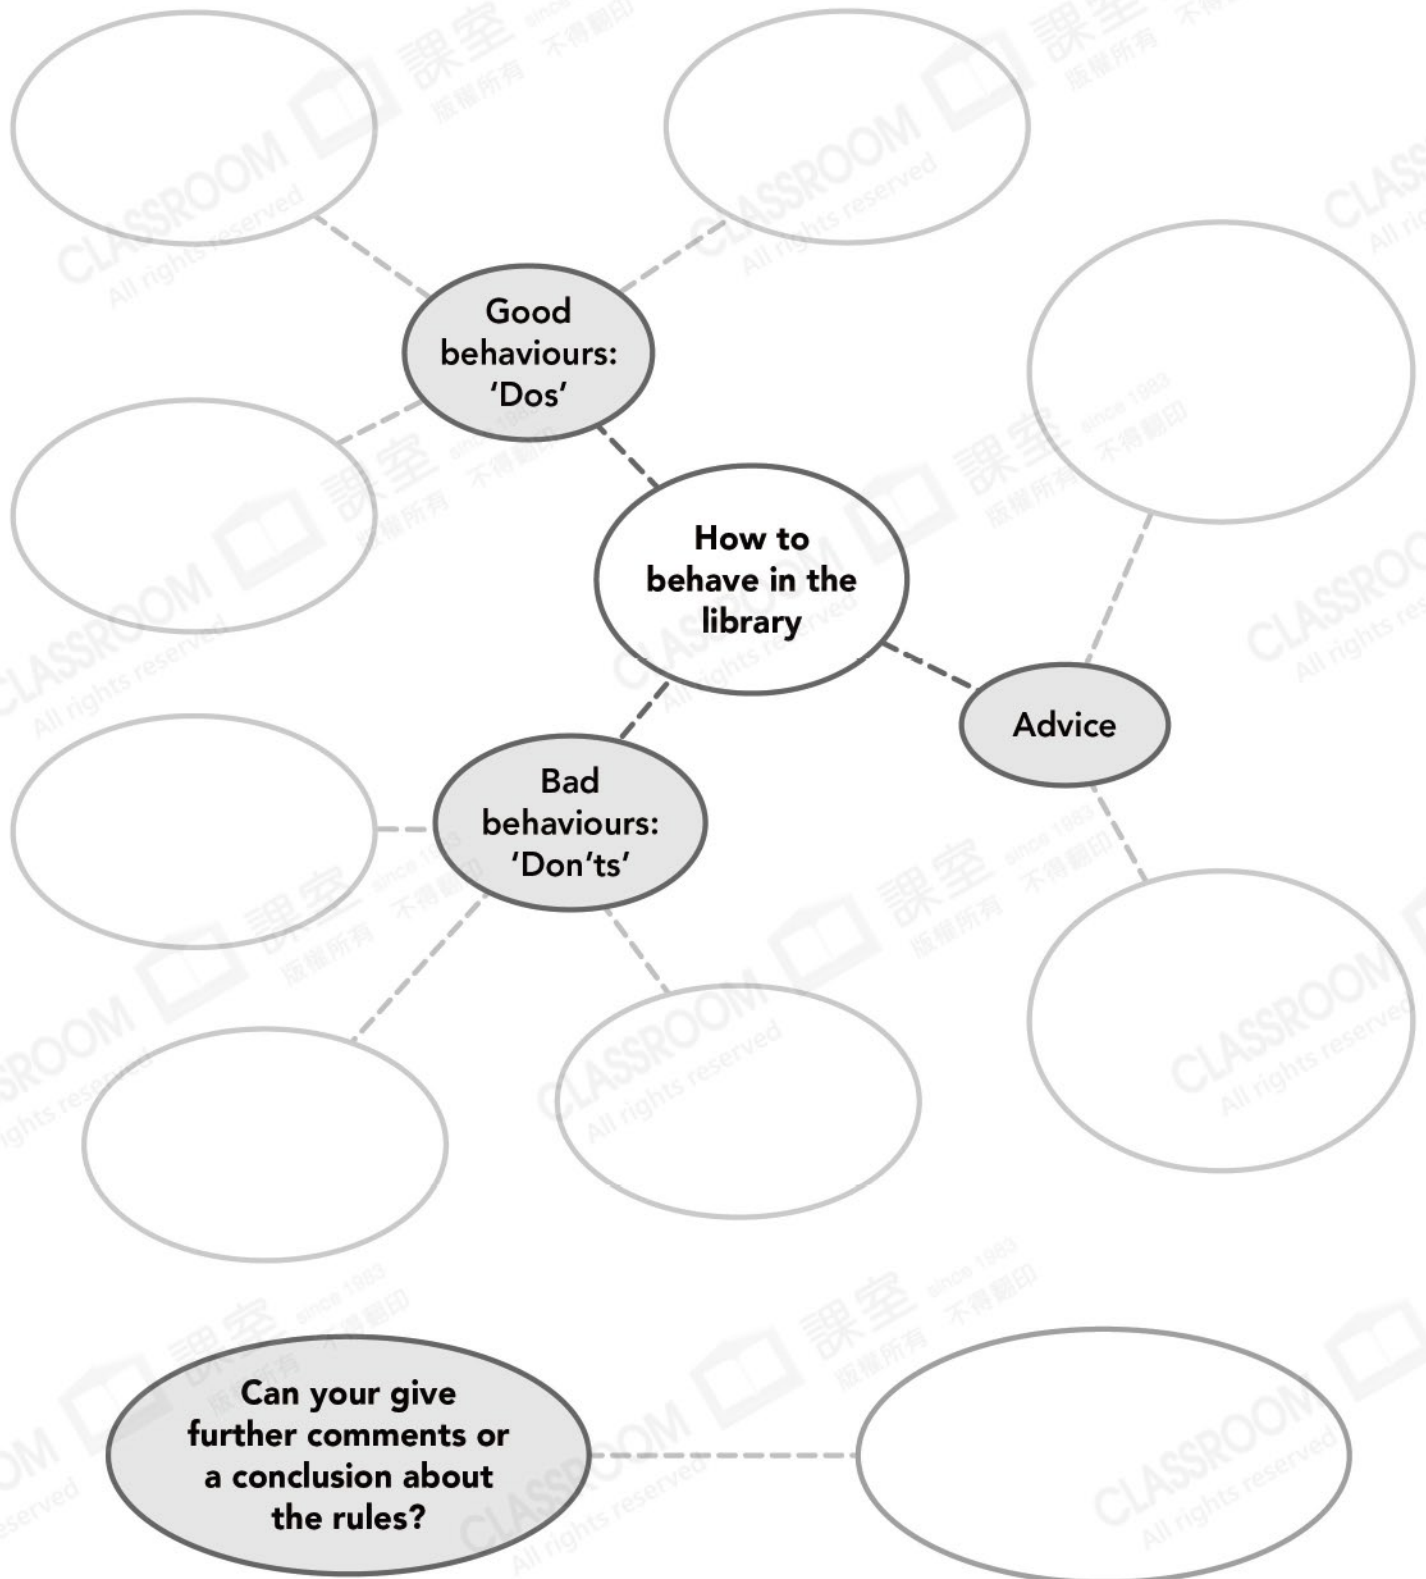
Good behaviours: 'Dos'

How to behave in the library

Advice

Bad behaviours: 'Don'ts'

Can your give further comments or a conclusion about the rules?

CLASSROOM All rights reserved 課室 since 1983 版權所有 不得翻印